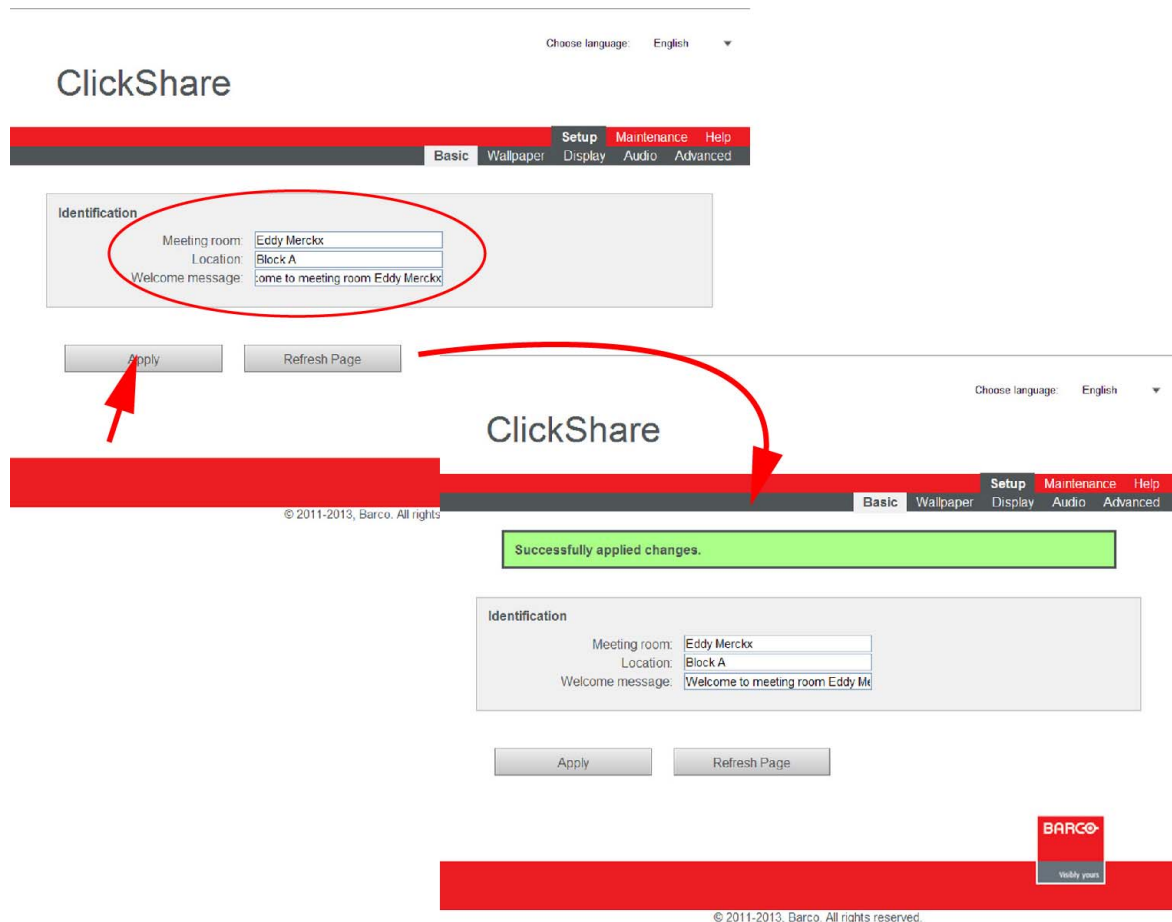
Choose language: English

ClickShare

Setup Maintenance Help
Basic Wallpaper Display Audio Advanced

Identification
Meeting room: Eddy Merckx
Location: Block A
Welcome message: come to meeting room Eddy Merckx

Apply Refresh Page

© 2011-2013, Barco. All rights

Choose language: English

ClickShare

Setup Maintenance Help
Basic Wallpaper Display Audio Advanced

Successfully applied changes.

Identification
Meeting room: Eddy Merckx
Location: Block A
Welcome message: Welcome to meeting room Eddy Me

Apply Refresh Page

BARCO
Visibly yours

© 2011-2013, Barco. All rights reserved.